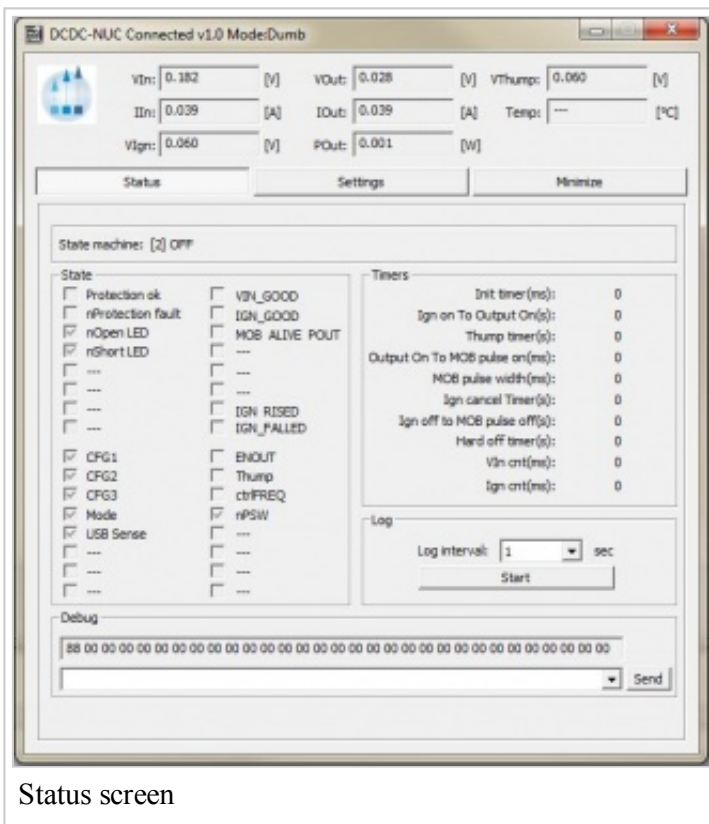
DCDC-NUC Connected v1.0 Mode:Dumb

VIn: 0.182 [V] VOut: 0.028 [V] VThump: 0.060 [V]
IIn: 0.039 [A] IOut: 0.039 [A] Temp: --- [°C]
VIgn: 0.060 [V] POut: 0.001 [W]

Status | Settings | Minimize

State machine: [2] OFF

State
Protection ok
nProtection fault
nOpen LED
nShort LED
---
---
---
---
VIN_GOOD
IGN_GOOD
MOB ALIVE POUT
---
---
---
IGN RISED
IGN_FALLED
CFG1
CFG2
CFG3
Mode
USB Sense
---
---
---
ENOUT
Thump
ctrlFREQ
nPSW
---
---
---

Timers
Init timer(ms): 0
Ign on To Output On(s): 0
Thump timer(s): 0
Output On To MOB pulse on(ms): 0
MOB pulse width(ms): 0
Ign cancel Timer(s): 0
Ign off to MOB pulse off(s): 0
Hard off timer(s): 0
VIn cnt(ms): 0
Ign cnt(ms): 0

Log
Log interval: 1 sec
Start

Debug
88 00 00 00 00 00 00 00 00 00 00 00 00 00 00 00 00 00 00 00 00 00 00 00 00 00 00 00 00 00 00 00
Send

Status screen